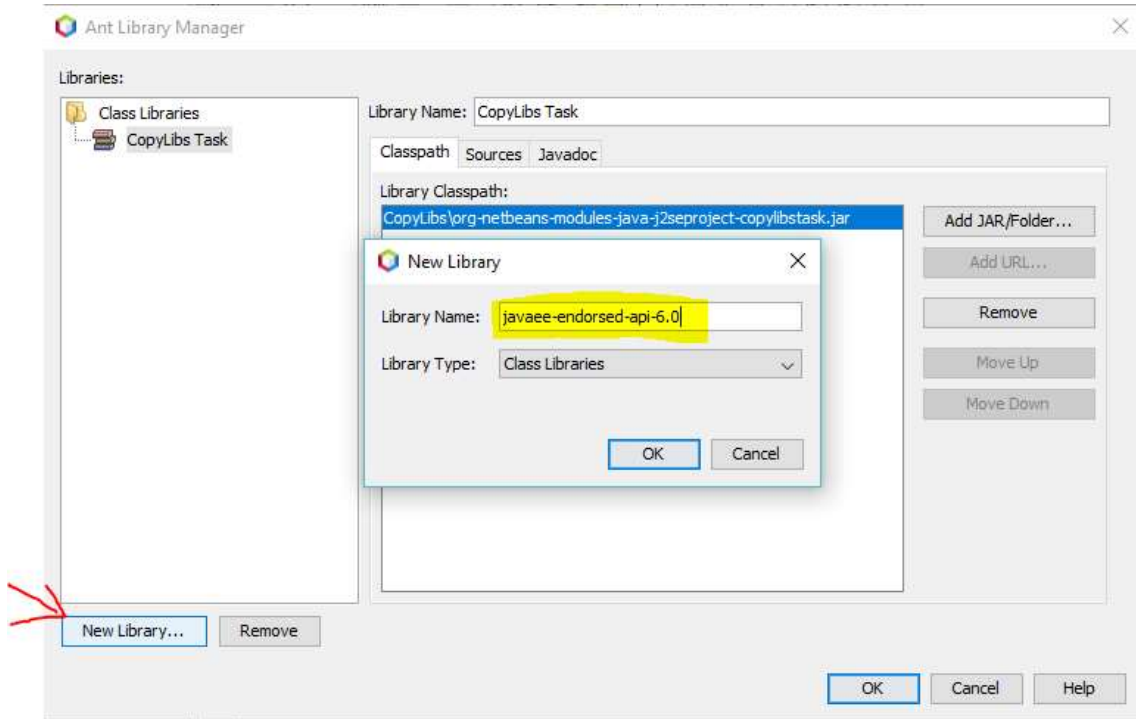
Ant Library Manager

Libraries:

Class Libraries
CopyLibs Task

Library Name: CopyLibs Task

Classpath | Sources | Javadoc

Library Classpath:
CopyLibs\org-netbeans-modules-java-j2seproject-copylibstask.jar

Add JAR/Folder...
Add URL...
Remove
Move Up
Move Down

New Library

Library Name: javaee-endorsed-api-6.0
Library Type: Class Libraries

OK Cancel

New Library... Remove

OK Cancel Help